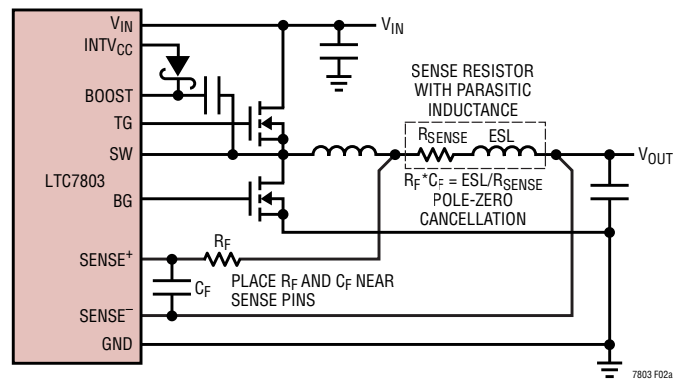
$V_{IN}$
$INTV_{CC}$
BOOST
TG
SW
LTC7803
BG
$SENSE^+$
$SENSE^-$
GND

$V_{IN}$

SENSE RESISTOR WITH PARASITIC INDUCTANCE
$R_{SENSE}$ ESL
$V_{OUT}$
$R_F*C_F = ESL/R_{SENSE}$
POLE-ZERO CANCELLATION
$R_F$
$C_F$
PLACE $R_F$ AND $C_F$ NEAR SENSE PINS

7803 F02a